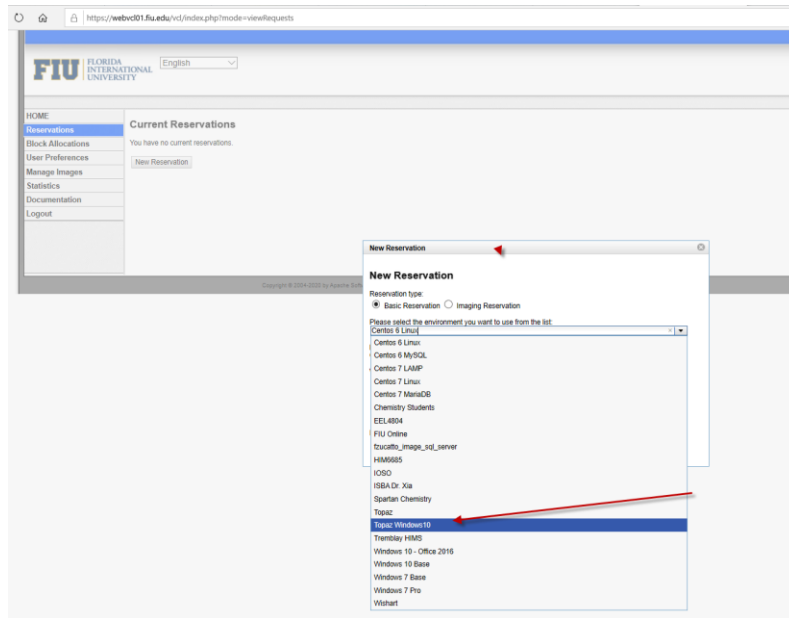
https://webvcl01.fiu.edu/vcl/index.php?mode=viewRequests

FIU FLORIDA INTERNATIONAL UNIVERSITY

English

HOME
Reservations
Block Allocations
User Preferences
Manage Images
Statistics
Documentation
Logout

Current Reservations

You have no current reservations.

New Reservation

Copyright © 2004-2022 by Apache Software

New Reservation

New Reservation

Reservation type:
Basic Reservation Imaging Reservation

Please select the environment you want to use from the list:

Centos 6 Linux

Centos 6 Linux
Centos 6 MySQL
Centos 7 LAMP
Centos 7 Linux
Centos 7 MariaDB
Chemistry Students
EEL4804
FIU Online
fzucatto_image_sql_server
HIM6685
IOSO
ISBA Dr. Xia
Spartan Chemistry
Topaz
Topaz Windows10
Tremblay HIMS
Windows 10 - Office 2016
Windows 10 Base
Windows 7 Base
Windows 7 Pro
Wishart